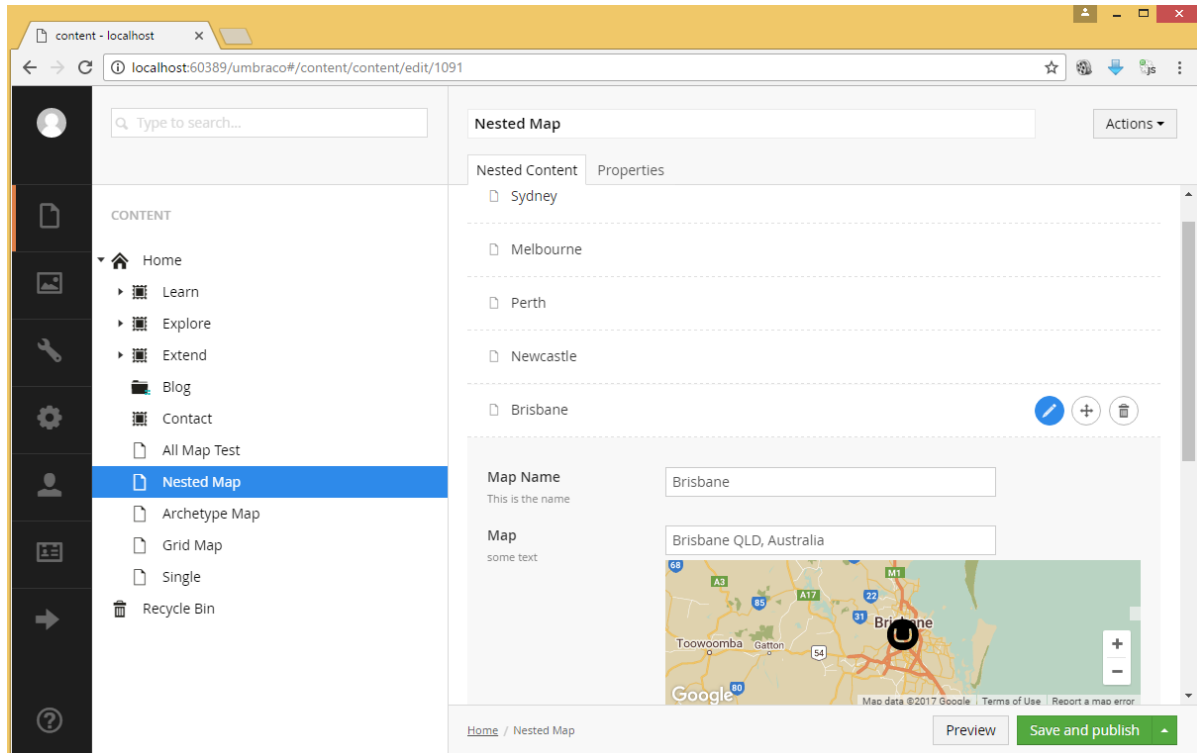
content - localhost ×

localhost:60389/umbraco#/content/content/edit/1091

Type to search...

CONTENT

Home
Learn
Explore
Extend
Blog
Contact
All Map Test
Nested Map
Archetype Map
Grid Map
Single
Recycle Bin

Nested Map

Actions

Nested Content Properties

Sydney
Melbourne
Perth
Newcastle
Brisbane

Map Name
This is the name
Brisbane

Map
some text
Brisbane QLD, Australia

68 M1 A3 A17 22 85 31 Brisbane Toowoomba Gatton 54 80 Google Map data ©2017 Google Terms of Use Report a map error

+
−

Home / Nested Map

Preview Save and publish